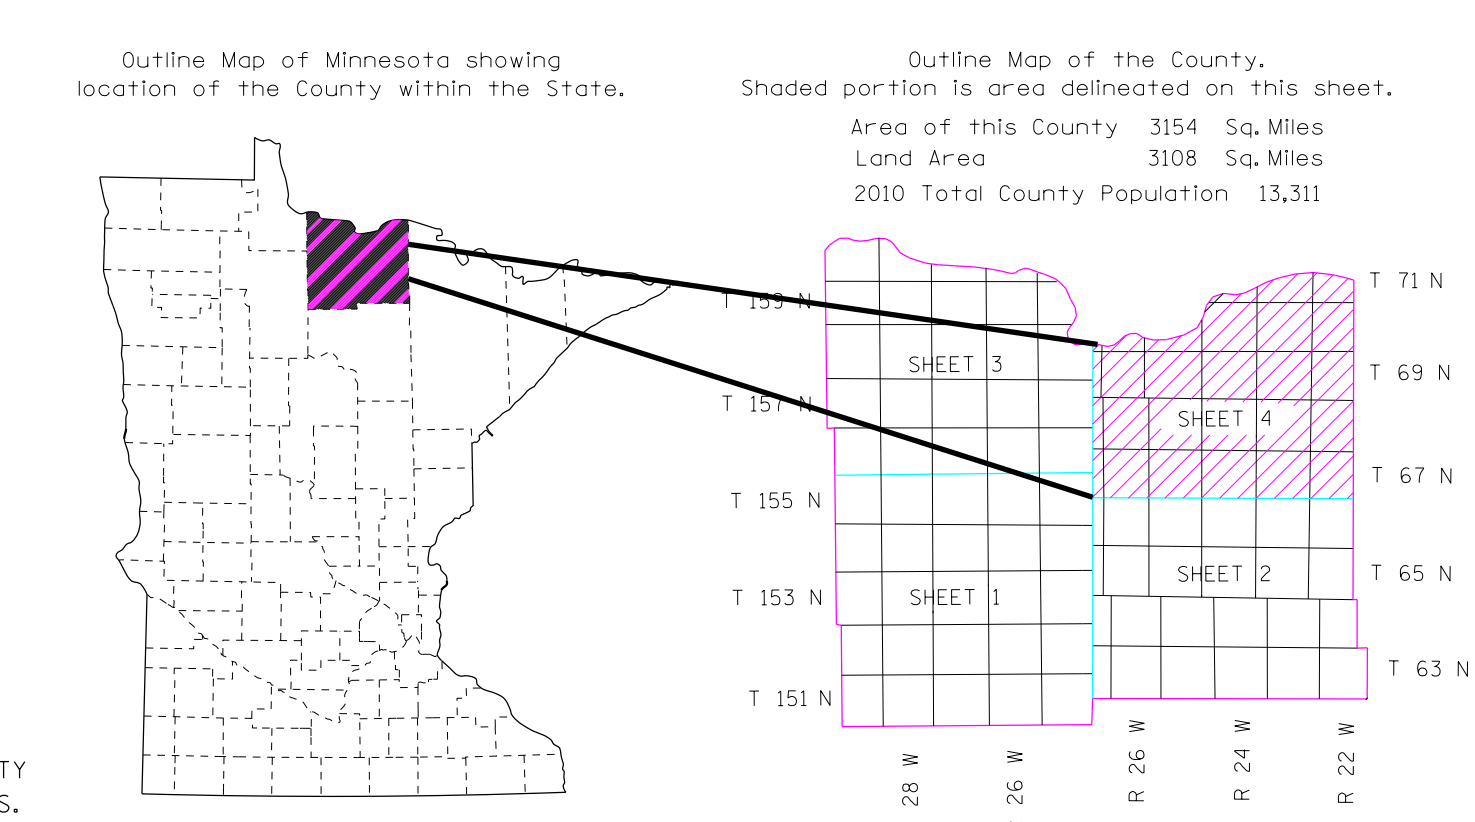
Outline Map of Minnesota showing location of the County within the State.

Outline Map of the County. Shaded portion is area delineated on this sheet.

Area of this County 3154 Sq. Miles
Land Area 3108 Sq. Miles
2010 Total County Population 13,311

T 159 N
T 157 N
T 155 N
T 153 N
T 151 N

SHEET 3
SHEET 1
SHEET 4
SHEET 2

T 71 N
T 69 N
T 67 N
T 65 N
T 63 N

28 W
26 W
R 26 W
R 24 W
R 22 W

TY
S.